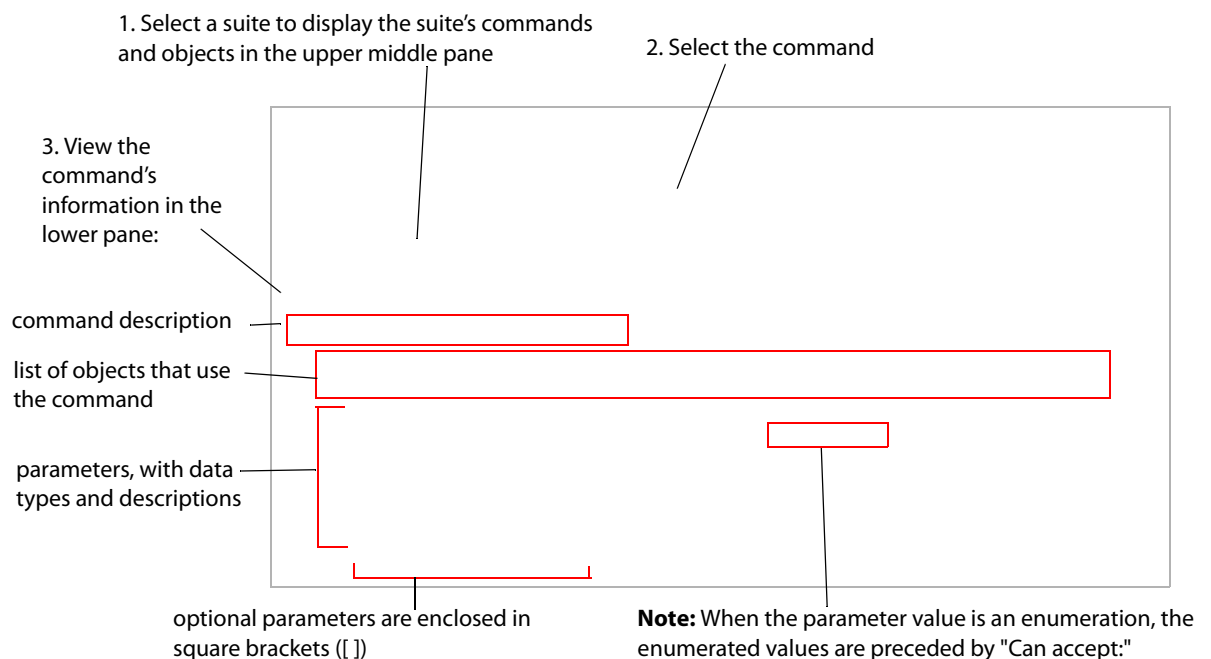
1. Select a suite to display the suite's commands and objects in the upper middle pane

2. Select the command

3. View the command's information in the lower pane:

command description

list of objects that use the command

parameters, with data types and descriptions

optional parameters are enclosed in square brackets ([ ])

**Note:** When the parameter value is an enumeration, the enumerated values are preceded by "Can accept:"